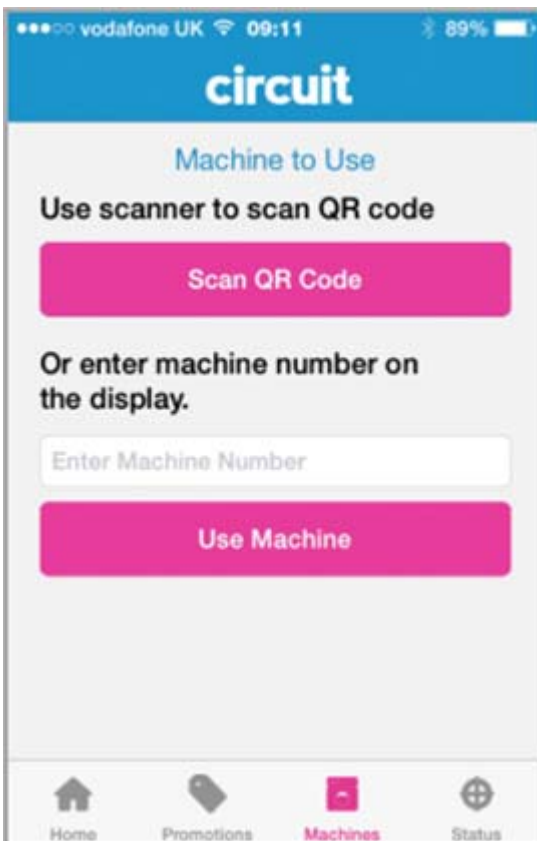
●●●○○ vodafone UK 09:11 89%

circuit

Machine to Use

Use scanner to scan QR code

Scan QR Code

Or enter machine number on the display.

Enter Machine Number

Use Machine

Home Promotions Machines Status